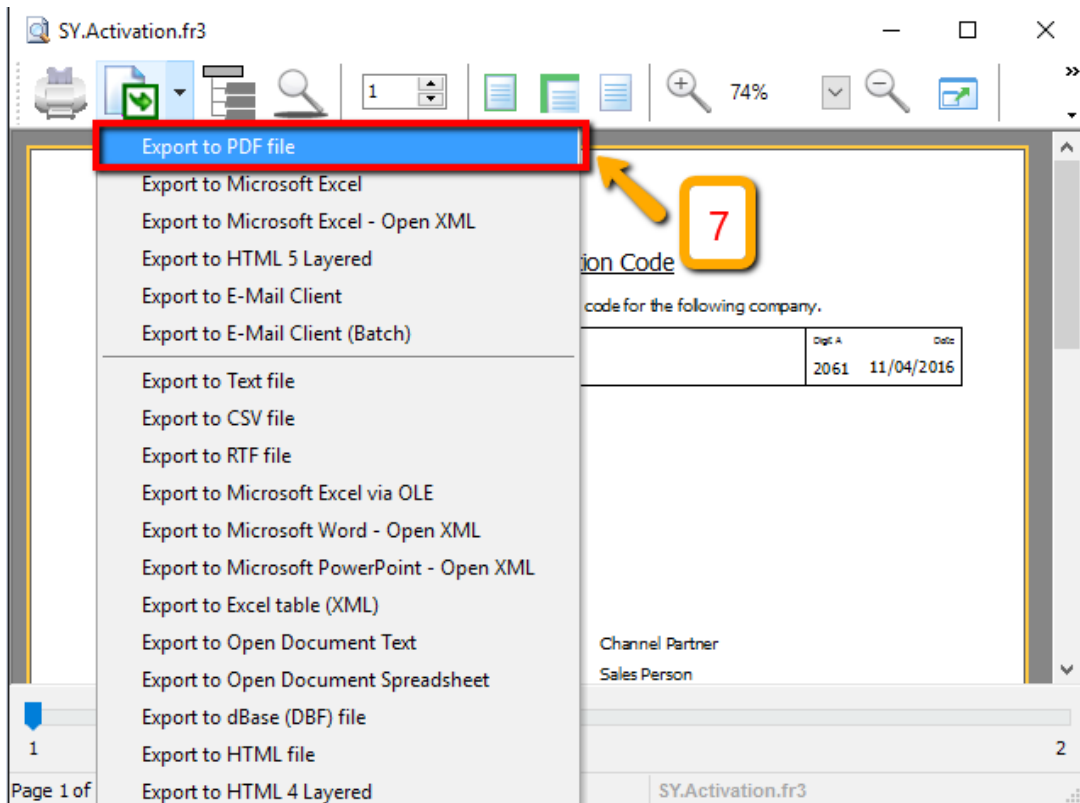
SY.Activation.fr3

1

74%

Export to PDF file
Export to Microsoft Excel
Export to Microsoft Excel - Open XML
Export to HTML 5 Layered
Export to E-Mail Client
Export to E-Mail Client (Batch)
Export to Text file
Export to CSV file
Export to RTF file
Export to Microsoft Excel via OLE
Export to Microsoft Word - Open XML
Export to Microsoft PowerPoint - Open XML
Export to Excel table (XML)
Export to Open Document Text
Export to Open Document Spreadsheet
Export to dBase (DBF) file
Export to HTML file
Export to HTML 4 Layered

7

tion Code

code for the following company.

| Digit A | Date |
|---|---|
| 2061 | 11/04/2016 |

Channel Partner
Sales Person

1
2

Page 1 of
SY.Activation.fr3